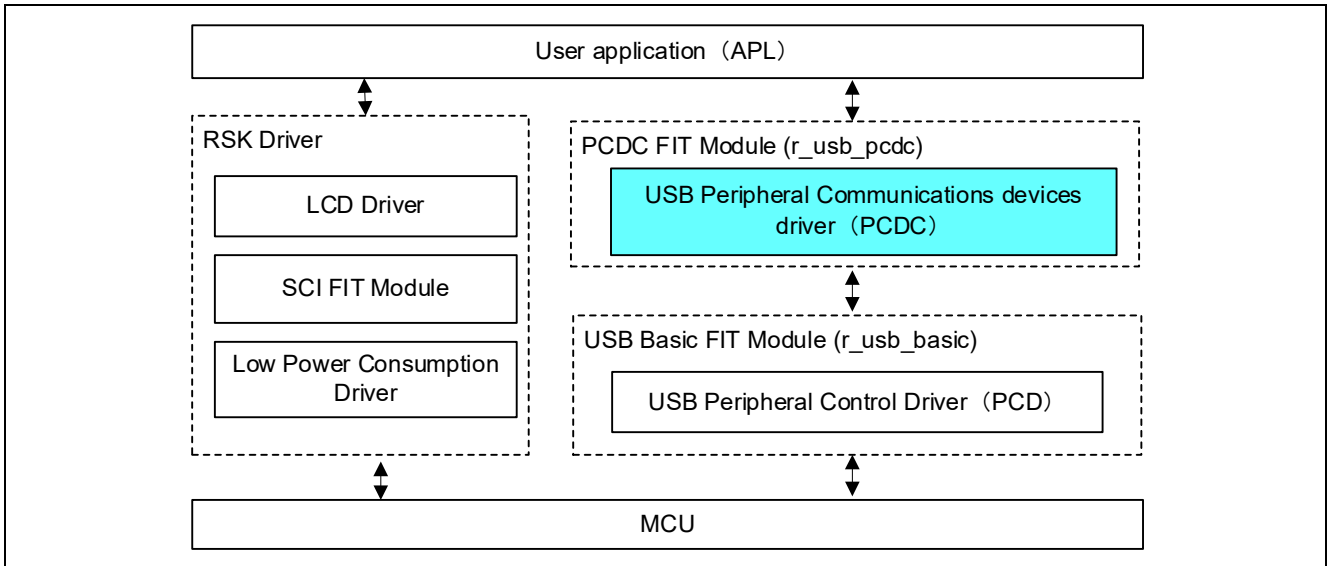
User application（APL）

RSK Driver

LCD Driver

SCI FIT Module

Low Power Consumption Driver

PCDC FIT Module (r_usb_pcdc)

USB Peripheral Communications devices driver（PCDC）

USB Basic FIT Module (r_usb_basic)

USB Peripheral Control Driver（PCD）

MCU